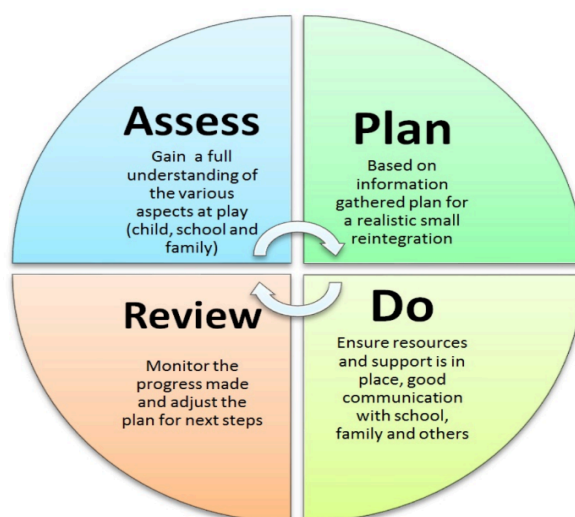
Assess

Gain a full understanding of the various aspects at play (child, school and family)

Plan

Based on information gathered plan for a realistic small reintegration

Review

Monitor the progress made and adjust the plan for next steps

Do

Ensure resources and support is in place, good communication with school, family and others